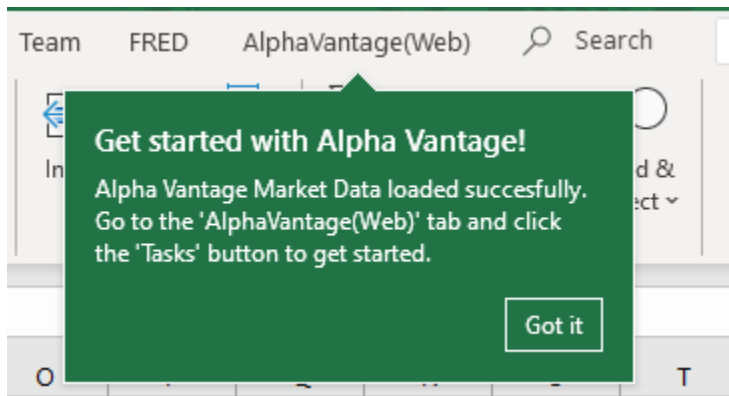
Team FRED AlphaVantage(Web) Search

In

d &
ect

Get started with Alpha Vantage!

Alpha Vantage Market Data loaded succesfully. Go to the 'AlphaVantage(Web)' tab and click the 'Tasks' button to get started.

Got it

O T